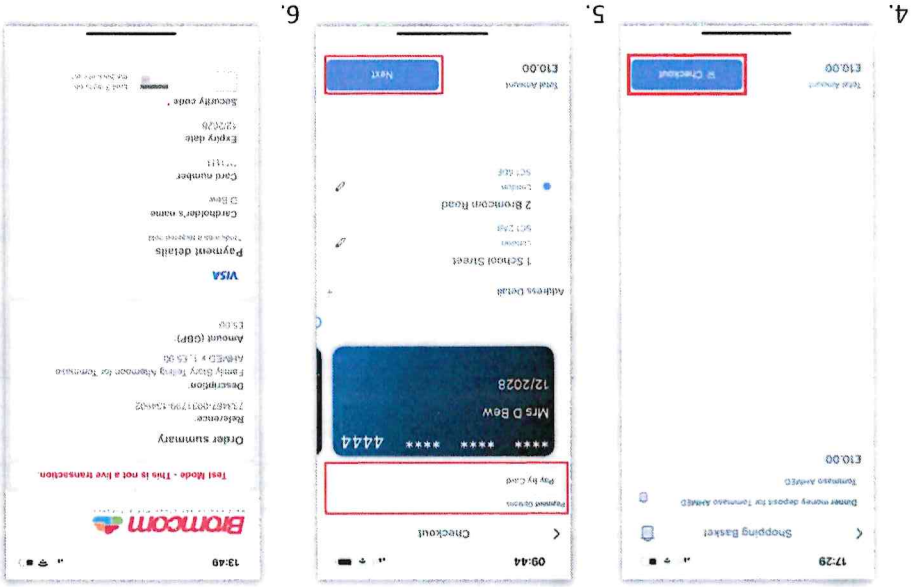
4.

17:29

Shopping Basket

Dinner money deposit for Tommaso AHMED

Tommaso AHMED

£10.00

Total Amount

£10.00

Checkout

5.

09:44

Checkout

Payment Options

Pay By Card

**** **** **** 4444

Mrs D Bew

12/2028

Address Detail

1 School Street

London

SE1 2AB

2 Bromcom Road

London

SE1 4EF

Total Amount

£10.00

Next

6.

13:40

Bromcom

Test Mode - This is not a live transaction.

Order summary

Reference

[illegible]

Description

Family Stacy Tommaso Afternoon for Tommaso AHMED x 1, £5.00

Amount (GBP)

£5.00

VISA

Payment details

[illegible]

Cardholder's name

D Bew

Card number

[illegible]

Expiry date

12/2028

Security code *

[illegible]